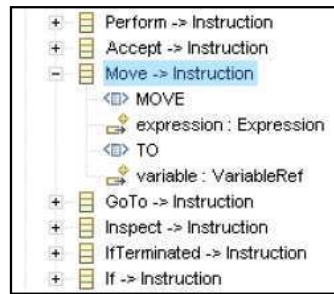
+ Perform -> Instruction
+ Accept -> Instruction
- Move -> Instruction
MOVE
expression : Expression
TO
variable : VariableRef
+ GoTo -> Instruction
+ Inspect -> Instruction
+ IfTerminated -> Instruction
+ If -> Instruction